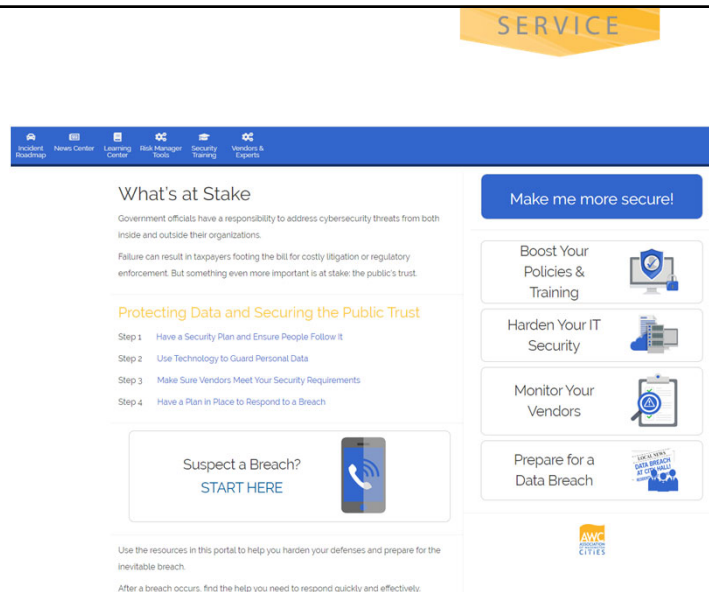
SERVICE

Incident Roadmap
News Center
Learning Center
Risk Manager Tools
Security Training
Vendors & Experts

What's at Stake

Government officials have a responsibility to address cybersecurity threats from both inside and outside their organizations.

Failure can result in taxpayers footing the bill for costly litigation or regulatory enforcement. But something even more important is at stake: the public's trust.

Protecting Data and Securing the Public Trust

Step 1 Have a Security Plan and Ensure People Follow It

Step 2 Use Technology to Guard Personal Data

Step 3 Make Sure Vendors Meet Your Security Requirements

Step 4 Have a Plan in Place to Respond to a Breach

Suspect a Breach?
START HERE

Use the resources in this portal to help you harden your defenses and prepare for the inevitable breach.

After a breach occurs, find the help you need to respond quickly and effectively.

Make me more secure!

Boost Your Policies & Training

Harden Your IT Security

Monitor Your Vendors

Prepare for a Data Breach

LOCAL NEWS
DATA BREACH AT CITY HALL

AWC
ASSOCIATION OF WASHINGTON CITIES